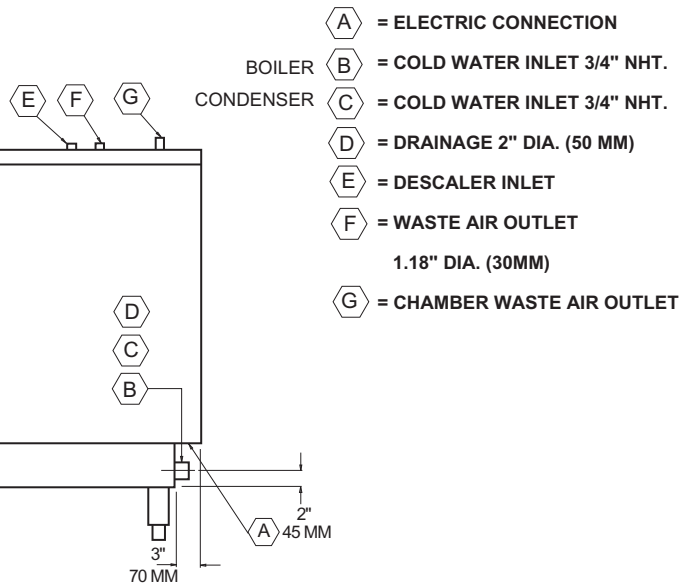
A = ELECTRIC CONNECTION

BOILER B = COLD WATER INLET 3/4" NHT.

CONDENSER C = COLD WATER INLET 3/4" NHT.

D = DRAINAGE 2" DIA. (50 MM)

E = DESCALER INLET

F = WASTE AIR OUTLET 1.18" DIA. (30MM)

G = CHAMBER WASTE AIR OUTLET

E F G

D

C

B

2" 45 MM

A

3" 70 MM